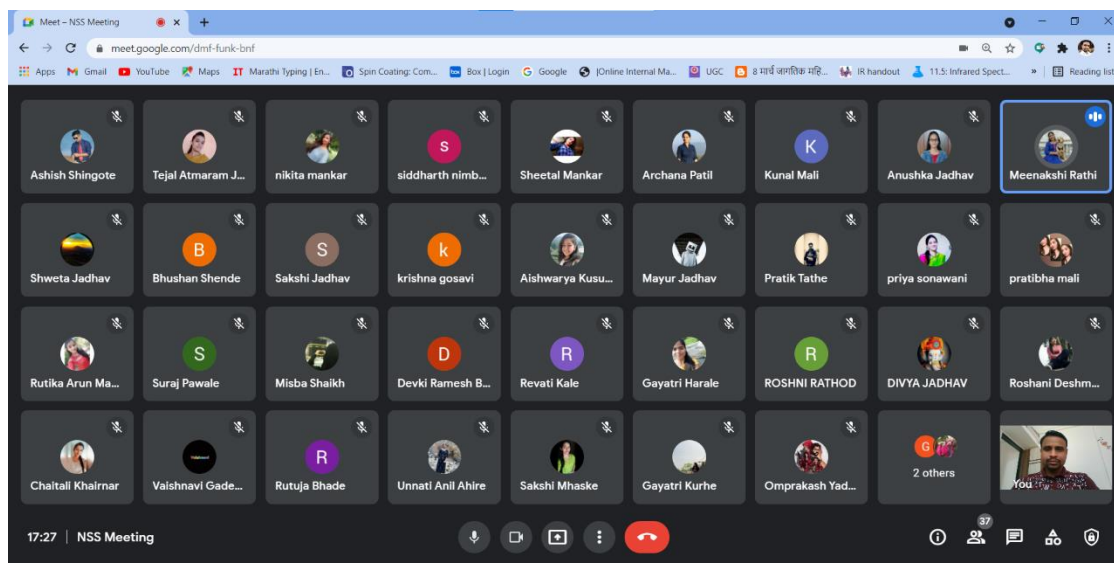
Meet – NSS Meeting

meet.google.com/dmf-funk-bnf

Apps Gmail YouTube Maps Marathi Typing | En... Spin Coating: Com... Box | Login Google |Online Internal Ma... UGC 8 मार्च जागतिक महि... IR handout 11.5: Infrared Spect... » Reading list

S K
Ashish Shingote Tejal Atmaram J... nikita mankar siddharth nimb... Sheetal Mankar Archana Patil Kunal Mali Anushka Jadhav Meenakshi Rathi

B S k
Shweta Jadhav Bhushan Shende Sakshi Jadhav krishna gosavi Aishwarya Kusu... Mayur Jadhav Pratik Tathe priya sonawani pratibha mali

S D R R
Rutika Arun Ma... Suraj Pawale Misba Shaikh Devki Ramesh B... Revati Kale Gayatri Harale ROSHNI RATHOD DIVYA JADHAV Roshani Deshm...

R G
Chaitali Khairnar Vaishnavi Gade... Rutuja Bhade Unnati Anil Ahire Sakshi Mhaske Gayatri Kurhe Omprakash Yad... 2 others You

17:27 | NSS Meeting

37